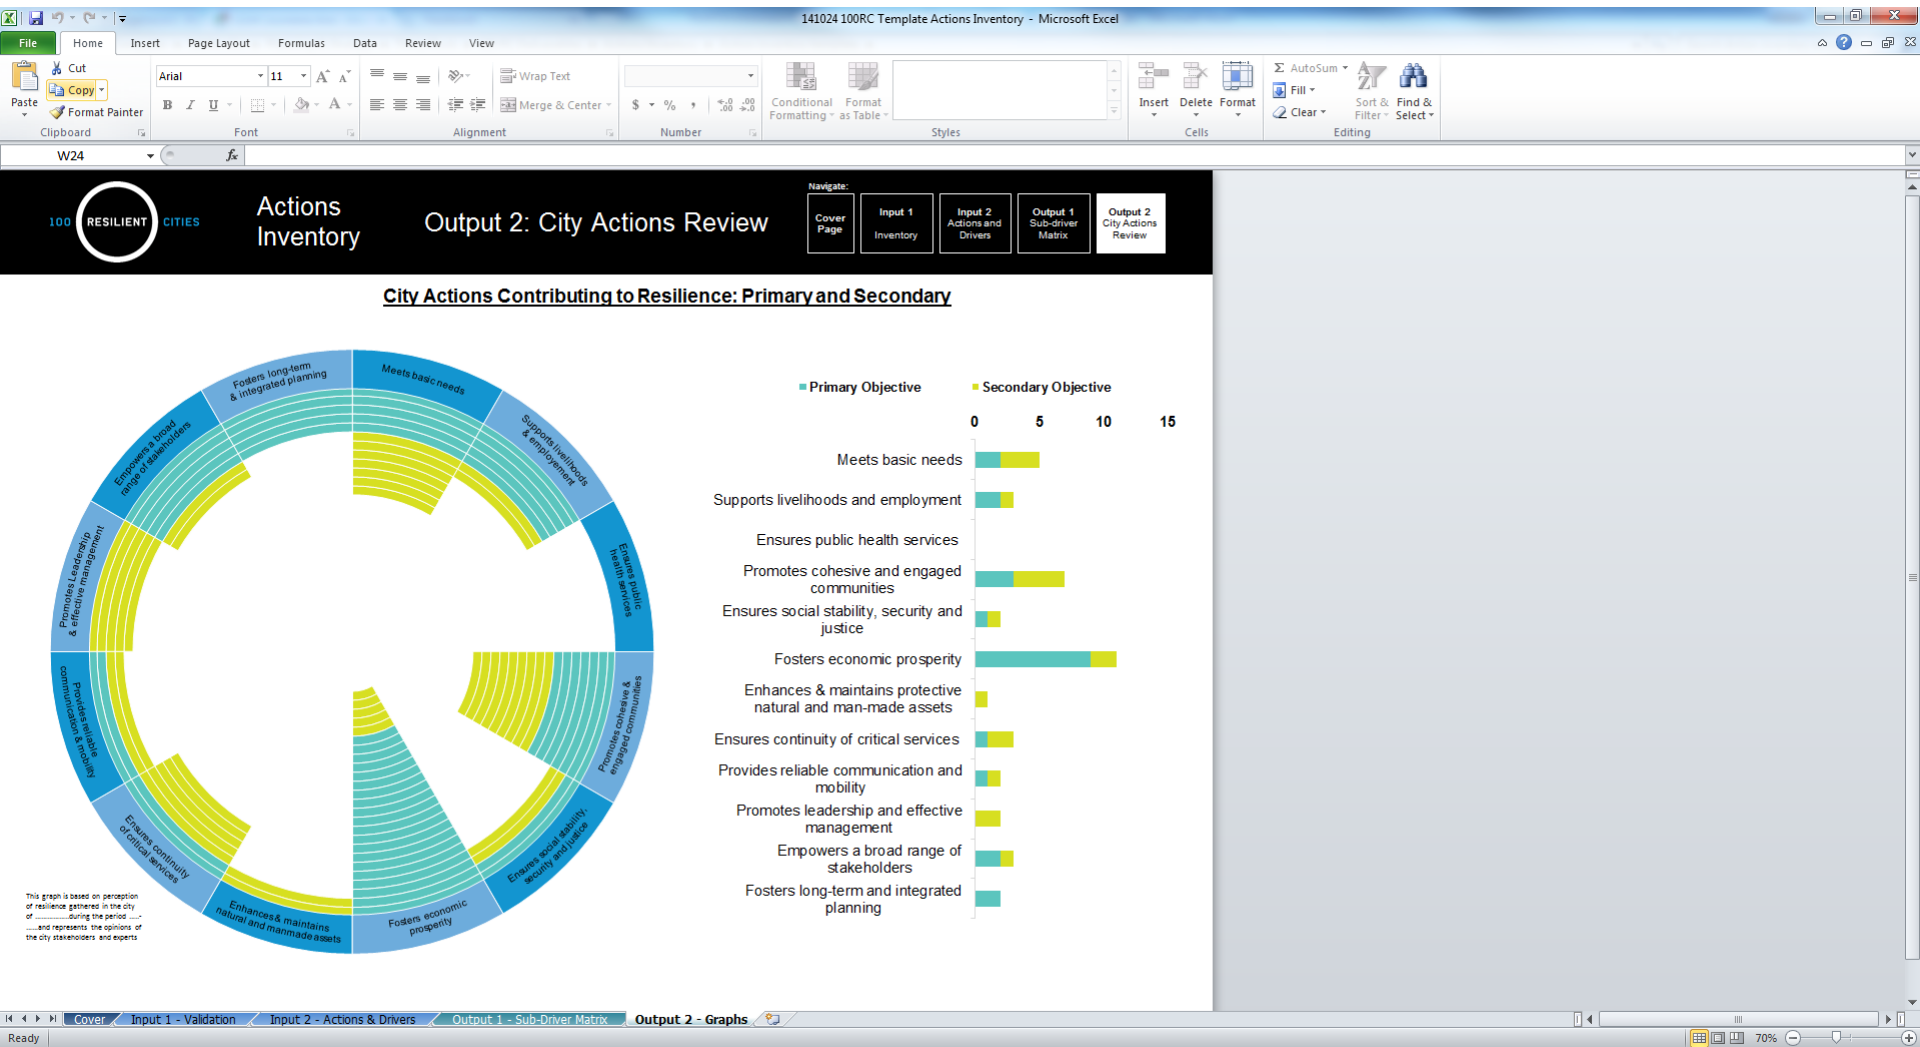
141024 100RC Template Actions Inventory - Microsoft Excel

File Home Insert Page Layout Formulas Data Review View

Cut
Copy
Paste
Format Painter
Clipboard
Arial 11
B I U
Font
Wrap Text
Merge & Center
Alignment
$ % ,
Number
Conditional Formatting
Format as Table
Styles
Insert Delete Format
Cells
AutoSum
Fill
Clear
Sort & Filter
Find & Select
Editing

W24

100 RESILIENT CITIES

Actions Inventory

Output 2: City Actions Review

Navigate:
Cover Page
Input 1 Inventory
Input 2 Actions and Drivers
Output 1 Sub-driver Matrix
Output 2 City Actions Review

City Actions Contributing to Resilience: Primary and Secondary

Fosters long-term & integrated planning
Meets basic needs
Supports livelihoods & employment
Ensures public health services
Promotes cohesive & engaged communities
Ensures social stability, security and justice
Fosters economic prosperity
Enhances & maintains natural and manmade assets
Ensures continuity of critical services
Provides reliable communication & mobility
Promotes Leadership & effective management
Empowers a broad range of stakeholders

This graph is based on perception of resilience gathered in the city of ............during the period .......-.......and represents the opinions of the city stakeholders and experts

Primary Objective
Secondary Objective

0 5 10 15

Meets basic needs
Supports livelihoods and employment
Ensures public health services
Promotes cohesive and engaged communities
Ensures social stability, security and justice
Fosters economic prosperity
Enhances & maintains protective natural and man-made assets
Ensures continuity of critical services
Provides reliable communication and mobility
Promotes leadership and effective management
Empowers a broad range of stakeholders
Fosters long-term and integrated planning

Cover Input 1 - Validation Input 2 - Actions & Drivers Output 1 - Sub-Driver Matrix Output 2 - Graphs

Ready 70%